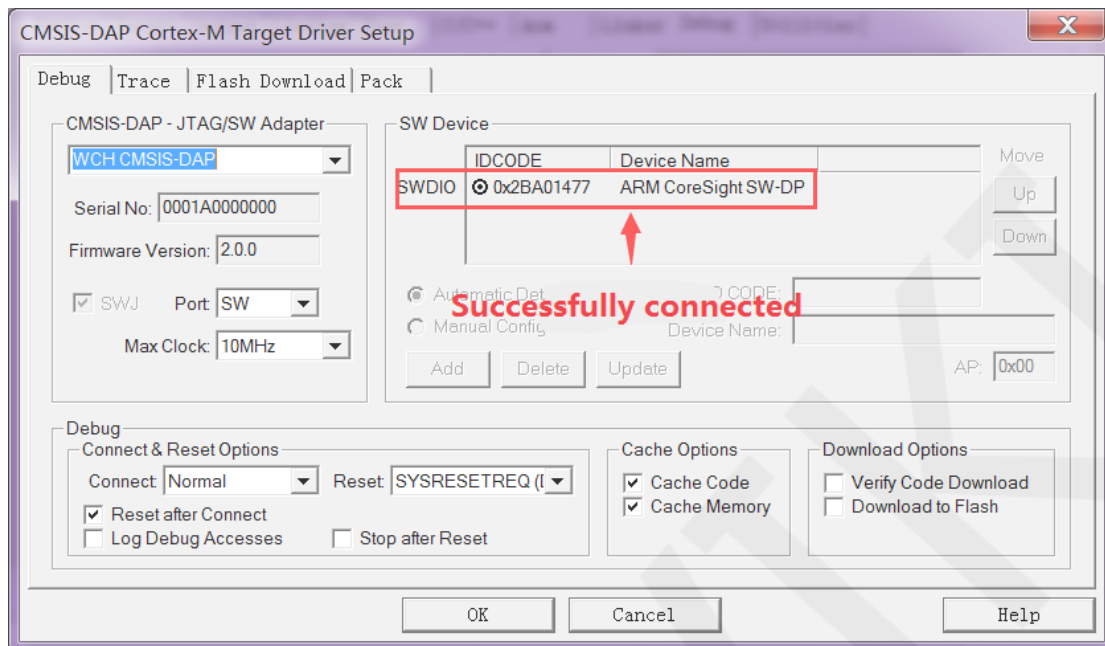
CMSIS-DAP Cortex-M Target Driver Setup

Debug | Trace | Flash Download | Pack

CMSIS-DAP - JTAG/SW Adapter

WCH CMSIS-DAP

Serial No: 0001A0000000

Firmware Version: 2.0.0

SWJ Port: SW

Max Clock: 10MHz

SW Device

| | IDCODE | Device Name |
|---|---|---|
| SWDIO | 0x2BA01477 | ARM CoreSight SW-DP |

Move

Up

Down

Automatic Det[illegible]

Successfully connected

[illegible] CODE:

Manual Config

Device Name:

Add Delete Update

AP: 0x00

Debug

Connect & Reset Options

Connect: Normal Reset: SYSRESETREQ ([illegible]

Reset after Connect

Log Debug Accesses Stop after Reset

Cache Options

Cache Code

Cache Memory

Download Options

Verify Code Download

Download to Flash

OK Cancel Help